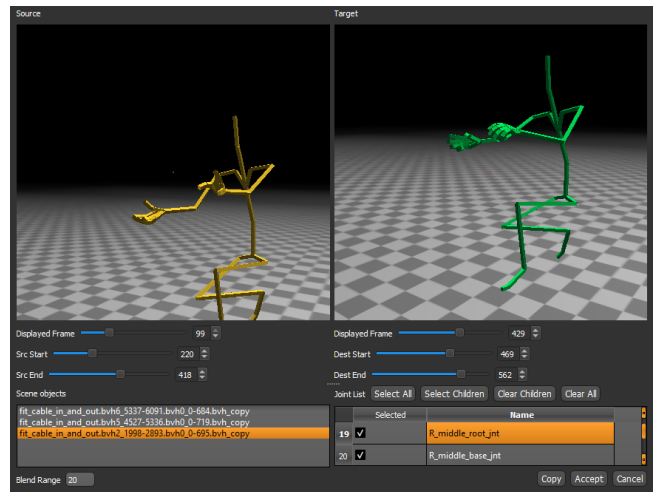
Source

Target

Displayed Frame 99

Src Start 220

Src End 418

Scene objects

fit_cable_in_and_out.bvh6_5337-6091.bvh0_0-684.bvh_copy
fit_cable_in_and_out.bvh5_4527-5336.bvh0_0-719.bvh_copy
fit_cable_in_and_out.bvh2_1998-2893.bvh0_0-695.bvh_copy

Blend Range 20

Displayed Frame 429

Dest Start 469

Dest End 562

Joint List Select All Select Children Clear Children Clear All

| | Selected | Name |
|---|---|---|
| 19 | ✓ | R_middle_root_jnt |
| 20 | ✓ | R_middle_base_jnt |

Copy Accept Cancel